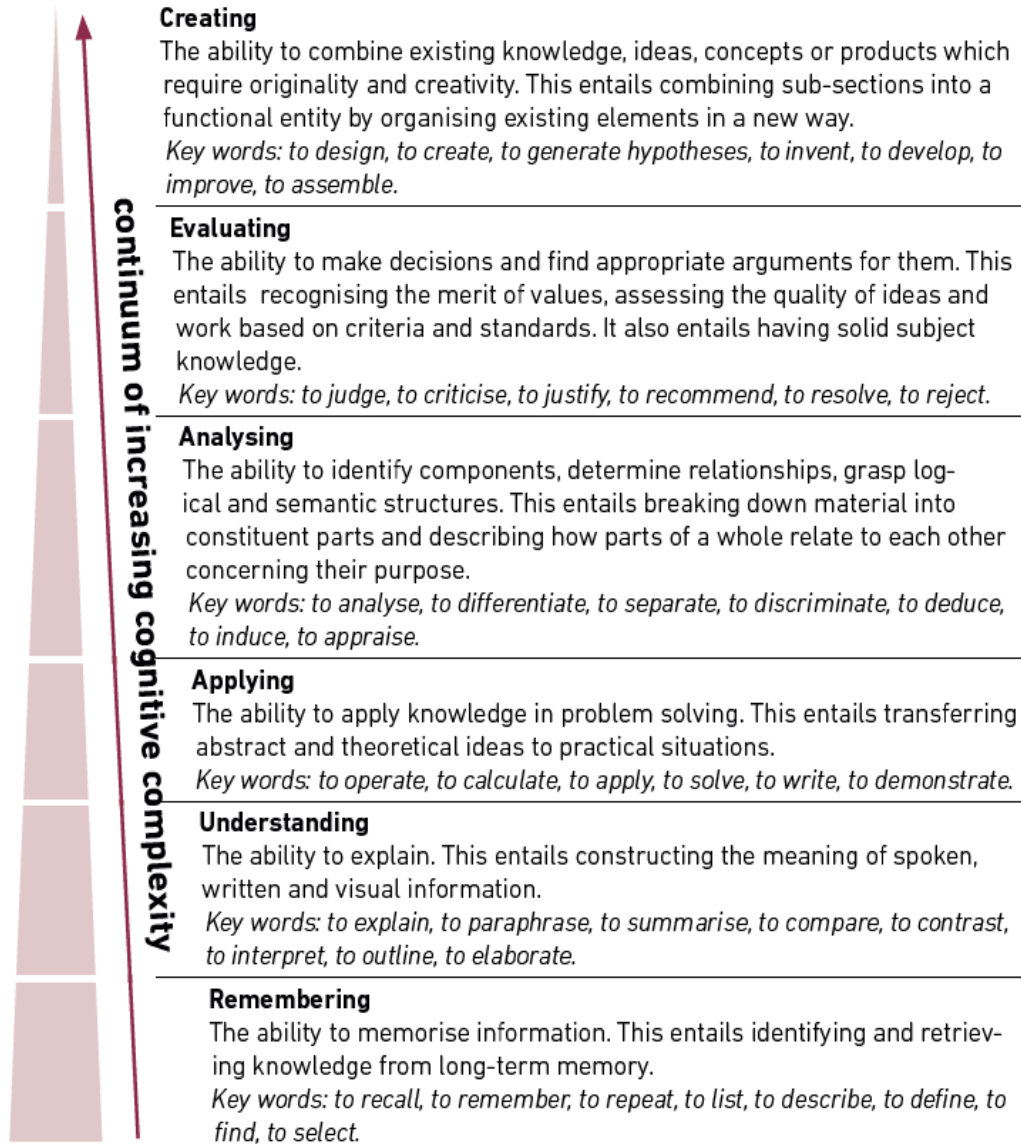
continuum of increasing cognitive complexity

**Creating**
The ability to combine existing knowledge, ideas, concepts or products which require originality and creativity. This entails combining sub-sections into a functional entity by organising existing elements in a new way.
*Key words: to design, to create, to generate hypotheses, to invent, to develop, to improve, to assemble.*

**Evaluating**
The ability to make decisions and find appropriate arguments for them. This entails recognising the merit of values, assessing the quality of ideas and work based on criteria and standards. It also entails having solid subject knowledge.
*Key words: to judge, to criticise, to justify, to recommend, to resolve, to reject.*

**Analysing**
The ability to identify components, determine relationships, grasp logical and semantic structures. This entails breaking down material into constituent parts and describing how parts of a whole relate to each other concerning their purpose.
*Key words: to analyse, to differentiate, to separate, to discriminate, to deduce, to induce, to appraise.*

**Applying**
The ability to apply knowledge in problem solving. This entails transferring abstract and theoretical ideas to practical situations.
*Key words: to operate, to calculate, to apply, to solve, to write, to demonstrate.*

**Understanding**
The ability to explain. This entails constructing the meaning of spoken, written and visual information.
*Key words: to explain, to paraphrase, to summarise, to compare, to contrast, to interpret, to outline, to elaborate.*

**Remembering**
The ability to memorise information. This entails identifying and retrieving knowledge from long-term memory.
*Key words: to recall, to remember, to repeat, to list, to describe, to define, to find, to select.*